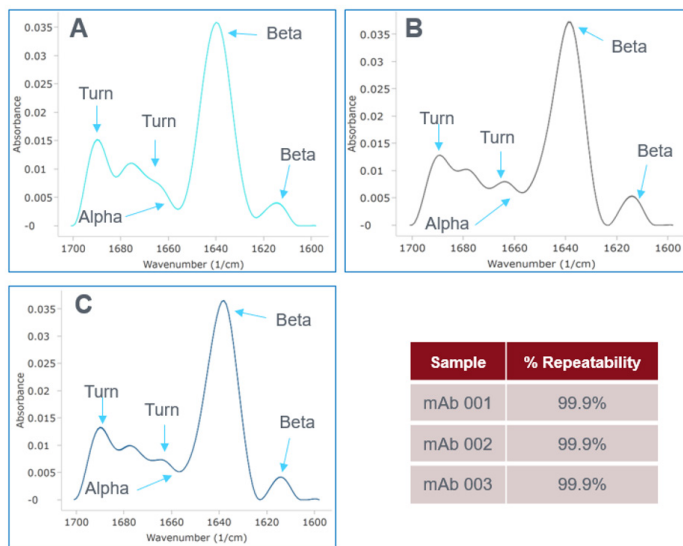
A

0.035
0.03
0.025
0.02
0.015
0.01
0.005
-0

Absorbance

Turn
Turn
Alpha
Beta
Beta

1700 1680 1660 1640 1620 1600
Wavenumber (1/cm)

B

0.035
0.03
0.025
0.02
0.015
0.01
0.005
-0

Absorbance

Turn
Turn
Alpha
Beta
Beta

1700 1680 1660 1640 1620 1600
Wavenumber (1/cm)

C

0.035
0.03
0.025
0.02
0.015
0.01
0.005
-0

Absorbance

Turn
Turn
Alpha
Beta
Beta

1700 1680 1660 1640 1620 1600
Wavenumber (1/cm)

| Sample | % Repeatability |
|---|---|
| mAb 001 | 99.9% |
| mAb 002 | 99.9% |
| mAb 003 | 99.9% |